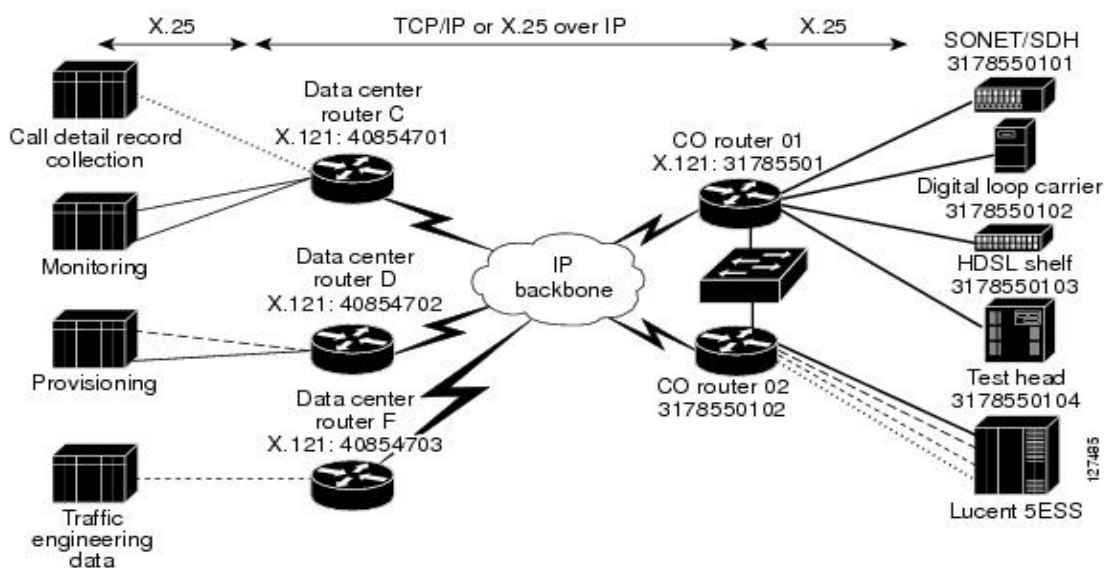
X.25

TCP/IP or X.25 over IP

X.25

Call detail record collection

Monitoring

Provisioning

Traffic engineering data

Data center router C
X.121: 40854701

Data center router D
X.121: 40854702

Data center router F
X.121: 40854703

IP backbone

CO router 01
X.121: 31785501

CO router 02
3178550102

SONET/SDH
3178550101

Digital loop carrier
3178550102

HDSL shelf
3178550103

Test head
3178550104

Lucent 5ESS

127485